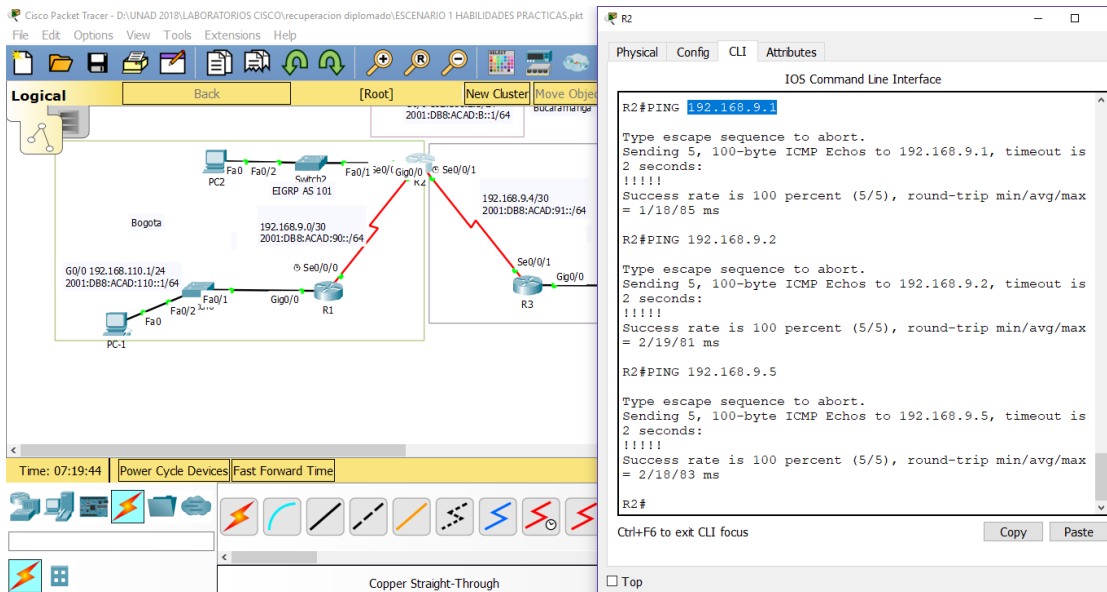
Cisco Packet Tracer - D:\UNAD 2018\LABORATORIOS CISCO\recuperacion diplomado\ESCENARIO 1 HABILIDADES PRACTICAS.pkt
File Edit Options View Tools Extensions Help
Logical Back [Root] New Cluster Move Objec

2001:DB8:ACAD:B::1/64
Bucaramanga
PC2 Fa0 Fa0/2 Switch2 Fa0/1 Se0/0 Gig0/0 R2 Se0/0/1
EIGRP AS 101
Bogota
192.168.9.0/30
2001:DB8:ACAD:90::/64
192.168.9.4/30
2001:DB8:ACAD:91::/64
Se0/0/0
Se0/0/1
Gig0/0
R3
G0/0 192.168.110.1/24
2001:DB8:ACAD:110::1/64
Fa0/1 Gig0/0 R1
Fa0/2
Fa0
PC-1

Time: 07:19:44 Power Cycle Devices Fast Forward Time
Copper Straight-Through

R2
Physical Config CLI Attributes
IOS Command Line Interface

R2#PING 192.168.9.1

Type escape sequence to abort.
Sending 5, 100-byte ICMP Echos to 192.168.9.1, timeout is 2 seconds:
!!!!!
Success rate is 100 percent (5/5), round-trip min/avg/max = 1/18/85 ms

R2#PING 192.168.9.2

Type escape sequence to abort.
Sending 5, 100-byte ICMP Echos to 192.168.9.2, timeout is 2 seconds:
!!!!!
Success rate is 100 percent (5/5), round-trip min/avg/max = 2/19/81 ms

R2#PING 192.168.9.5

Type escape sequence to abort.
Sending 5, 100-byte ICMP Echos to 192.168.9.5, timeout is 2 seconds:
!!!!!
Success rate is 100 percent (5/5), round-trip min/avg/max = 2/18/83 ms

R2#

Ctrl+F6 to exit CLI focus
Copy Paste
Top